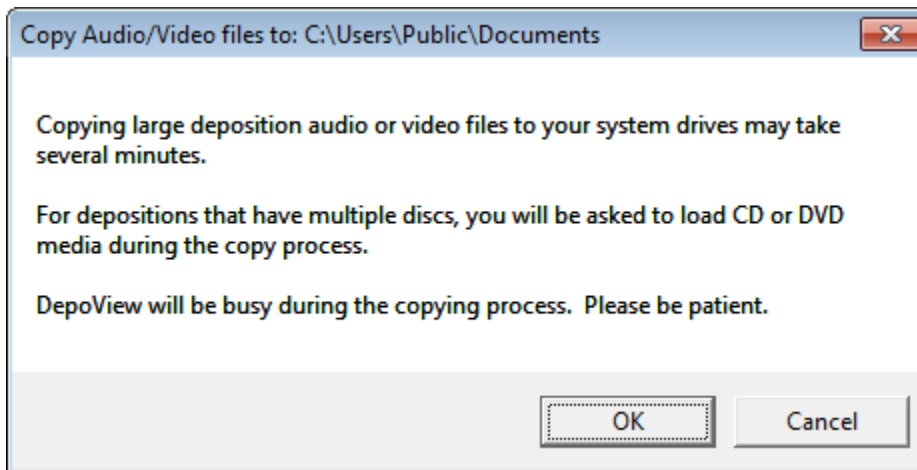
Copy Audio/Video files to: C:\Users\Public\Documents

Copying large deposition audio or video files to your system drives may take several minutes.

For depositions that have multiple discs, you will be asked to load CD or DVD media during the copy process.

DepoView will be busy during the copying process.  Please be patient.

OK

Cancel